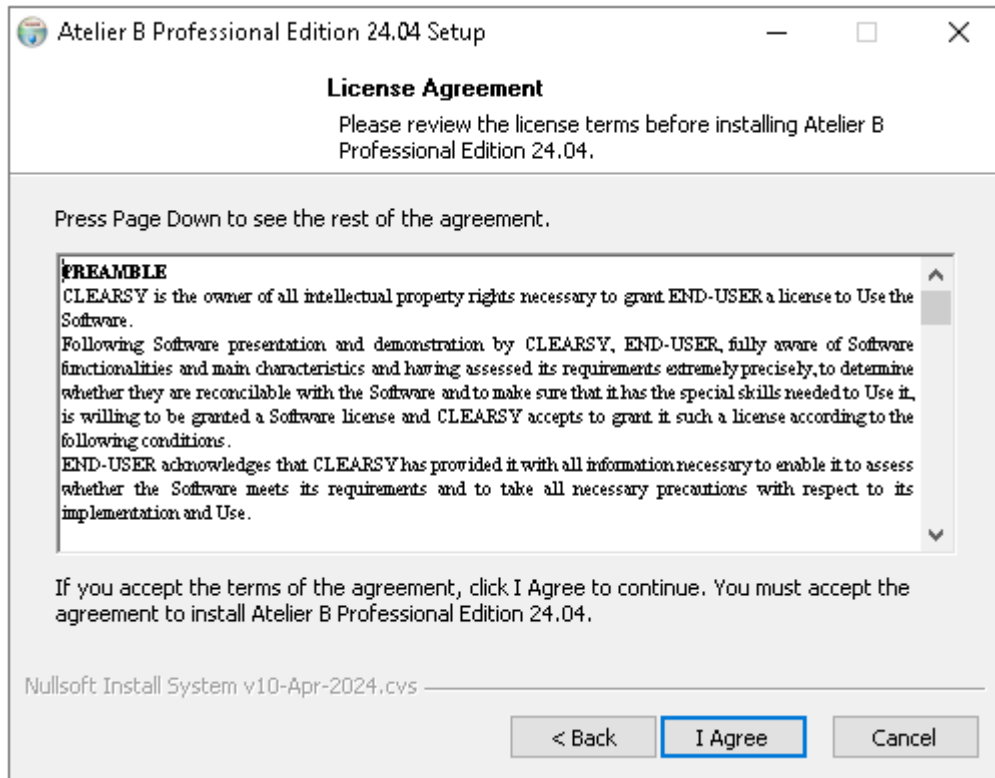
Atelier B Professional Edition 24.04 Setup

License Agreement

Please review the license terms before installing Atelier B Professional Edition 24.04.

Press Page Down to see the rest of the agreement.

PREAMBLE
CLEARSY is the owner of all intellectual property rights necessary to grant END-USER a license to Use the Software.
Following Software presentation and demonstration by CLEARSY, END-USER, fully aware of Software functionalities and main characteristics and having assessed its requirements extremely precisely, to determine whether they are reconcilable with the Software and to make sure that it has the special skills needed to Use it, is willing to be granted a Software license and CLEARSY accepts to grant it such a license according to the following conditions.
END-USER acknowledges that CLEARSY has provided it with all information necessary to enable it to assess whether the Software meets its requirements and to take all necessary precautions with respect to its implementation and Use.

If you accept the terms of the agreement, click I Agree to continue. You must accept the agreement to install Atelier B Professional Edition 24.04.

Nullsoft Install System v10-Apr-2024.cvs

< Back   I Agree   Cancel